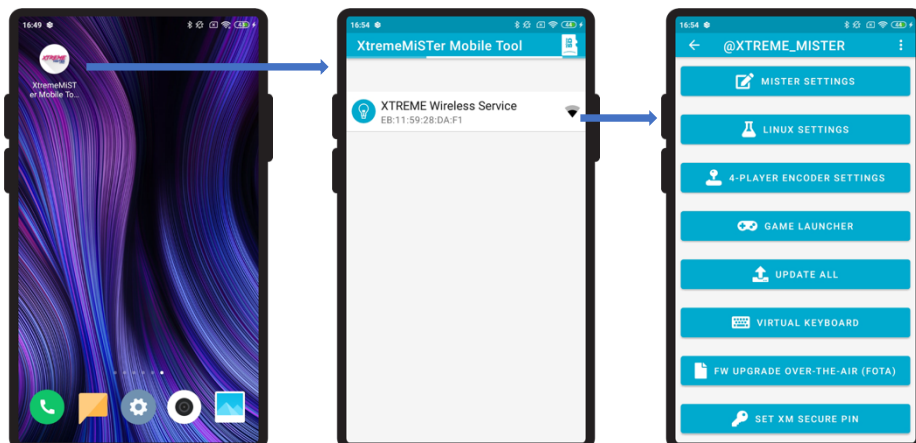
16:49

XTREME

XtremeMiSTer Mobile To...

16:54

XtremeMiSTer Mobile Tool

XTREME Wireless Service
EB:11:59:28:DA:F1

16:54

@XTREME_MISTER

MISTER SETTINGS

LINUX SETTINGS

4-PLAYER ENCODER SETTINGS

GAME LAUNCHER

UPDATE ALL

VIRTUAL KEYBOARD

FW UPGRADE OVER-THE-AIR (FOTA)

SET XM SECURE PIN